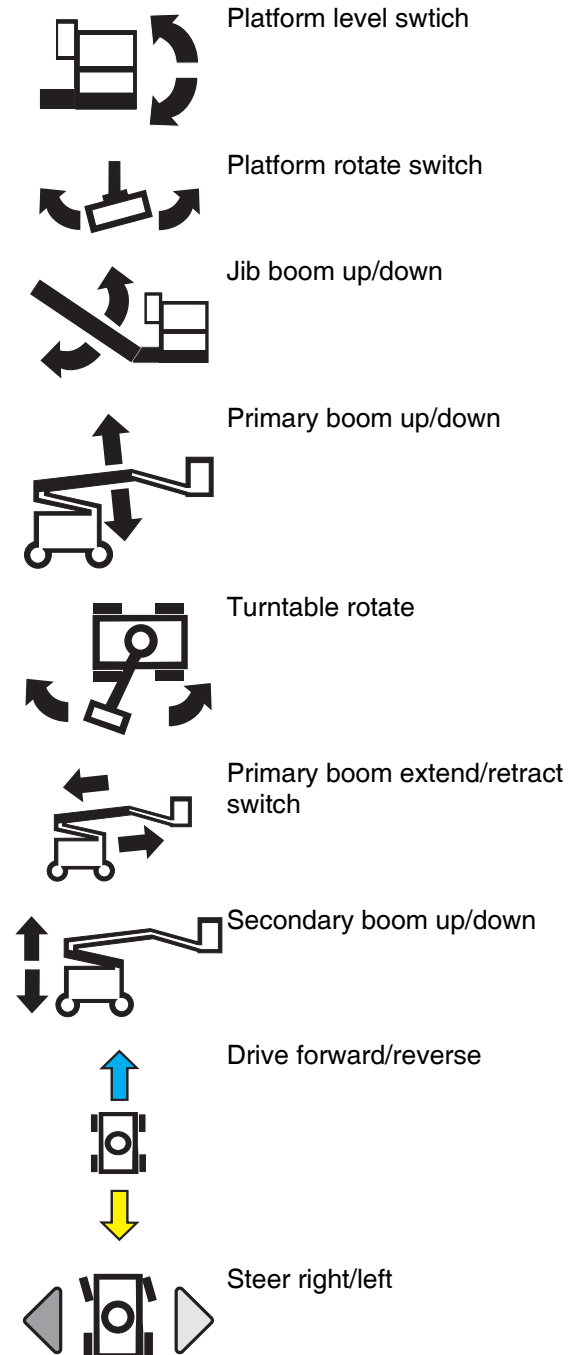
Platform level swtich

Platform rotate switch

Jib boom up/down

Primary boom up/down

Turntable rotate

Primary boom extend/retract switch

Secondary boom up/down

Drive forward/reverse

Steer right/left